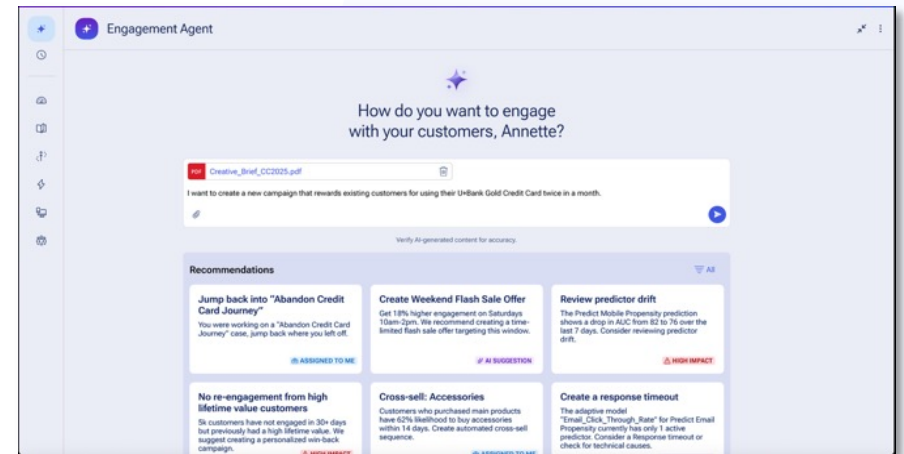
Engagement Agent

How do you want to engage with your customers, Annette?

PDF Creative_Brief_CC2025.pdf

I want to create a new campaign that rewards existing customers for using their U+Bank Gold Credit Card twice in a month.

Verify AI-generated content for accuracy.

Recommendations

All

Jump back into "Abandon Credit Card Journey"

You were working on a "Abandon Credit Card Journey" case, jump back where you left off.

ASSIGNED TO ME

Create Weekend Flash Sale Offer

Get 18% higher engagement on Saturdays 10am-2pm. We recommend creating a time-limited flash sale offer targeting this window.

AI SUGGESTION

Review predictor drift

The Predict Mobile Propensity prediction shows a drop in AUC from 82 to 76 over the last 7 days. Consider reviewing predictor drift.

HIGH IMPACT

No re-engagement from high lifetime value customers

5k customers have not engaged in 30+ days but previously had a high lifetime value. We suggest creating a personalized win-back campaign.

HIGH IMPACT

Cross-sell: Accessories

Customers who purchased main products have 62% likelihood to buy accessories within 14 days. Create automated cross-sell sequence.

ASSIGNED TO ME

Create a response timeout

The adaptive model "Email_Click_Through_Rate" for Predict Email Propensity currently has only 1 active predictor. Consider a Response timeout or check for technical causes.